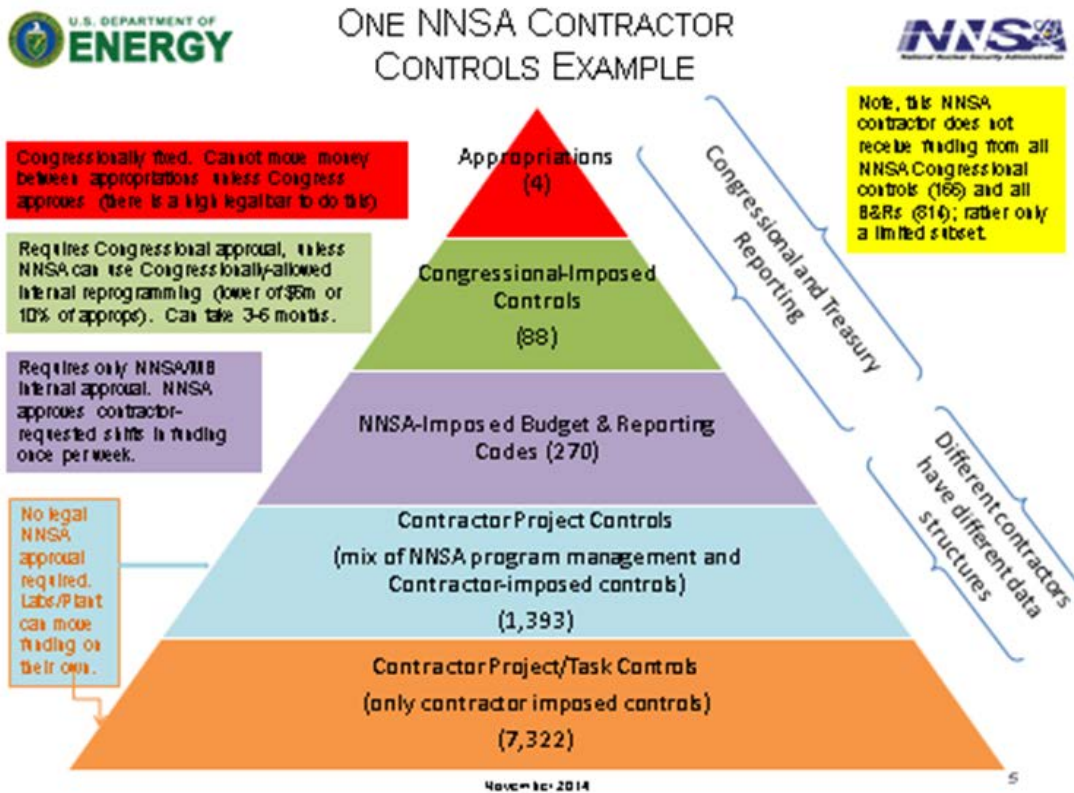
U.S. DEPARTMENT OF ENERGY

ONE NNSA CONTRACTOR CONTROLS EXAMPLE

NNSA
National Nuclear Security Administration

Note, this NNSA contractor does not receive funding from all NNSA Congressional controls (166) and all B&Rs (814); rather only a limited subset.

Congressionally fixed. Cannot move money between appropriations unless Congress approves (there is a high legal bar to do this)

Appropriations (4)

Requires Congressional approval, unless NNSA can use Congressionally-allowed internal reprogramming (lower of $5m or 10% of approps). Can take 3-6 months.

Congressional-Imposed Controls (88)

Congressional and Treasury Reporting

Requires only NNSA/MB internal approval. NNSA approves contractor-requested shifts in funding once per week.

NNSA-Imposed Budget & Reporting Codes (270)

Different contractors have different data structures

No legal NNSA approval required. Labs/Plant can move funding on their own.

Contractor Project Controls (mix of NNSA program management and Contractor-imposed controls) (1,393)

Contractor Project/Task Controls (only contractor imposed controls) (7,322)

November 2014

5